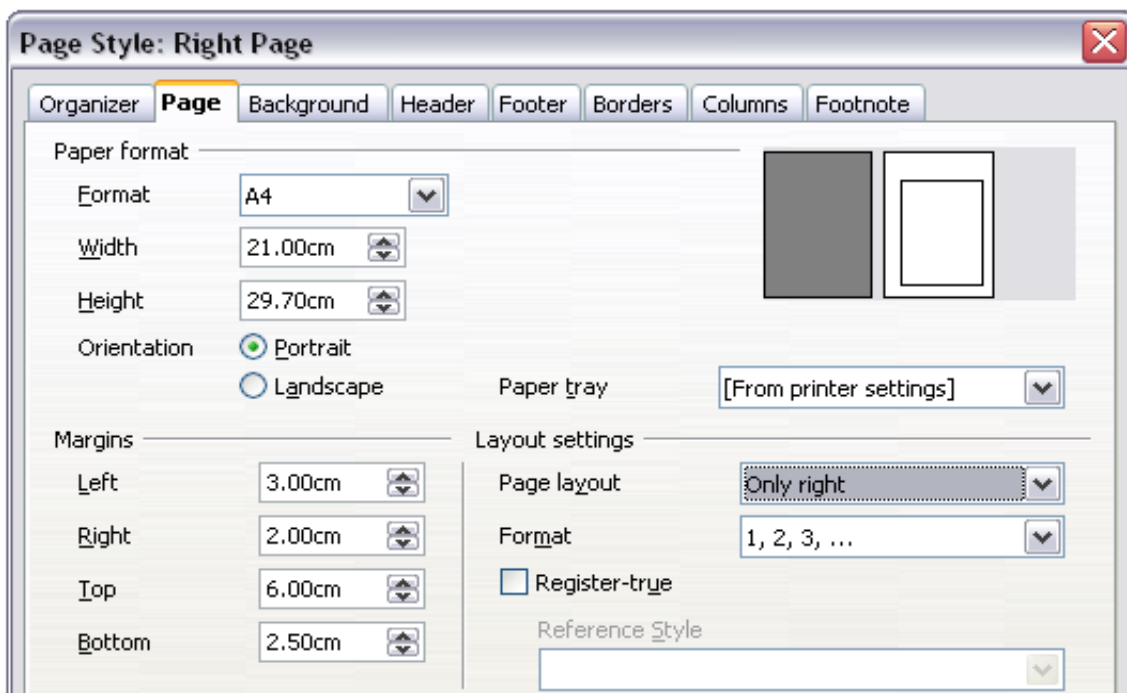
Page Style: Right Page

Organizer | Page | Background | Header | Footer | Borders | Columns | Footnote

Paper format

Format A4

Width 21.00cm

Height 29.70cm

Orientation Portrait

Landscape

Paper tray [From printer settings]

Margins

Left 3.00cm

Right 2.00cm

Top 6.00cm

Bottom 2.50cm

Layout settings

Page layout Only right

Format 1, 2, 3, ...

Register-true

Reference Style